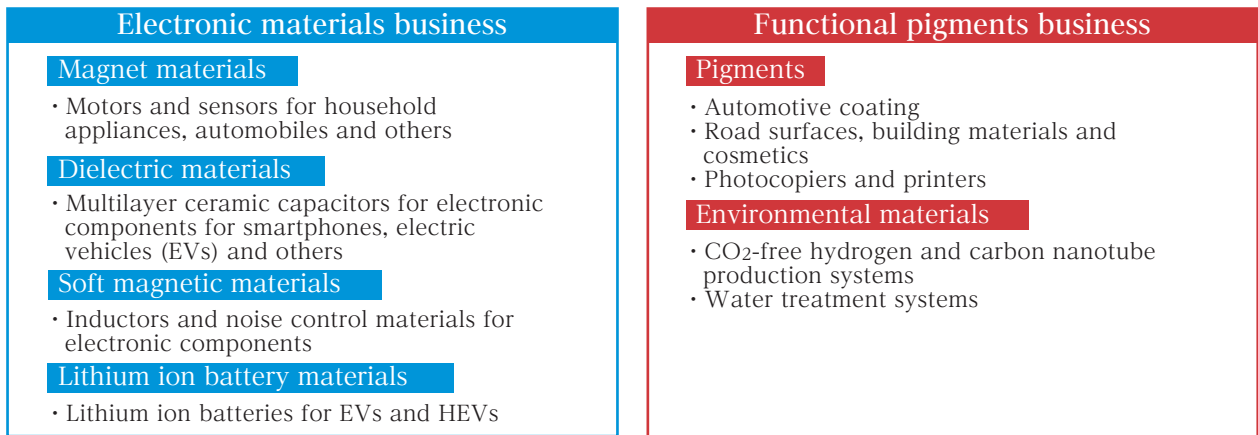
Electronic materials business

Magnet materials

・Motors and sensors for household appliances, automobiles and others

Dielectric materials

・Multilayer ceramic capacitors for electronic components for smartphones, electric vehicles (EVs) and others

Soft magnetic materials

・Inductors and noise control materials for electronic components

Lithium ion battery materials

・Lithium ion batteries for EVs and HEVs

Functional pigments business

Pigments

・Automotive coating
・Road surfaces, building materials and cosmetics
・Photocopiers and printers

Environmental materials

・$CO_2$-free hydrogen and carbon nanotube production systems
・Water treatment systems